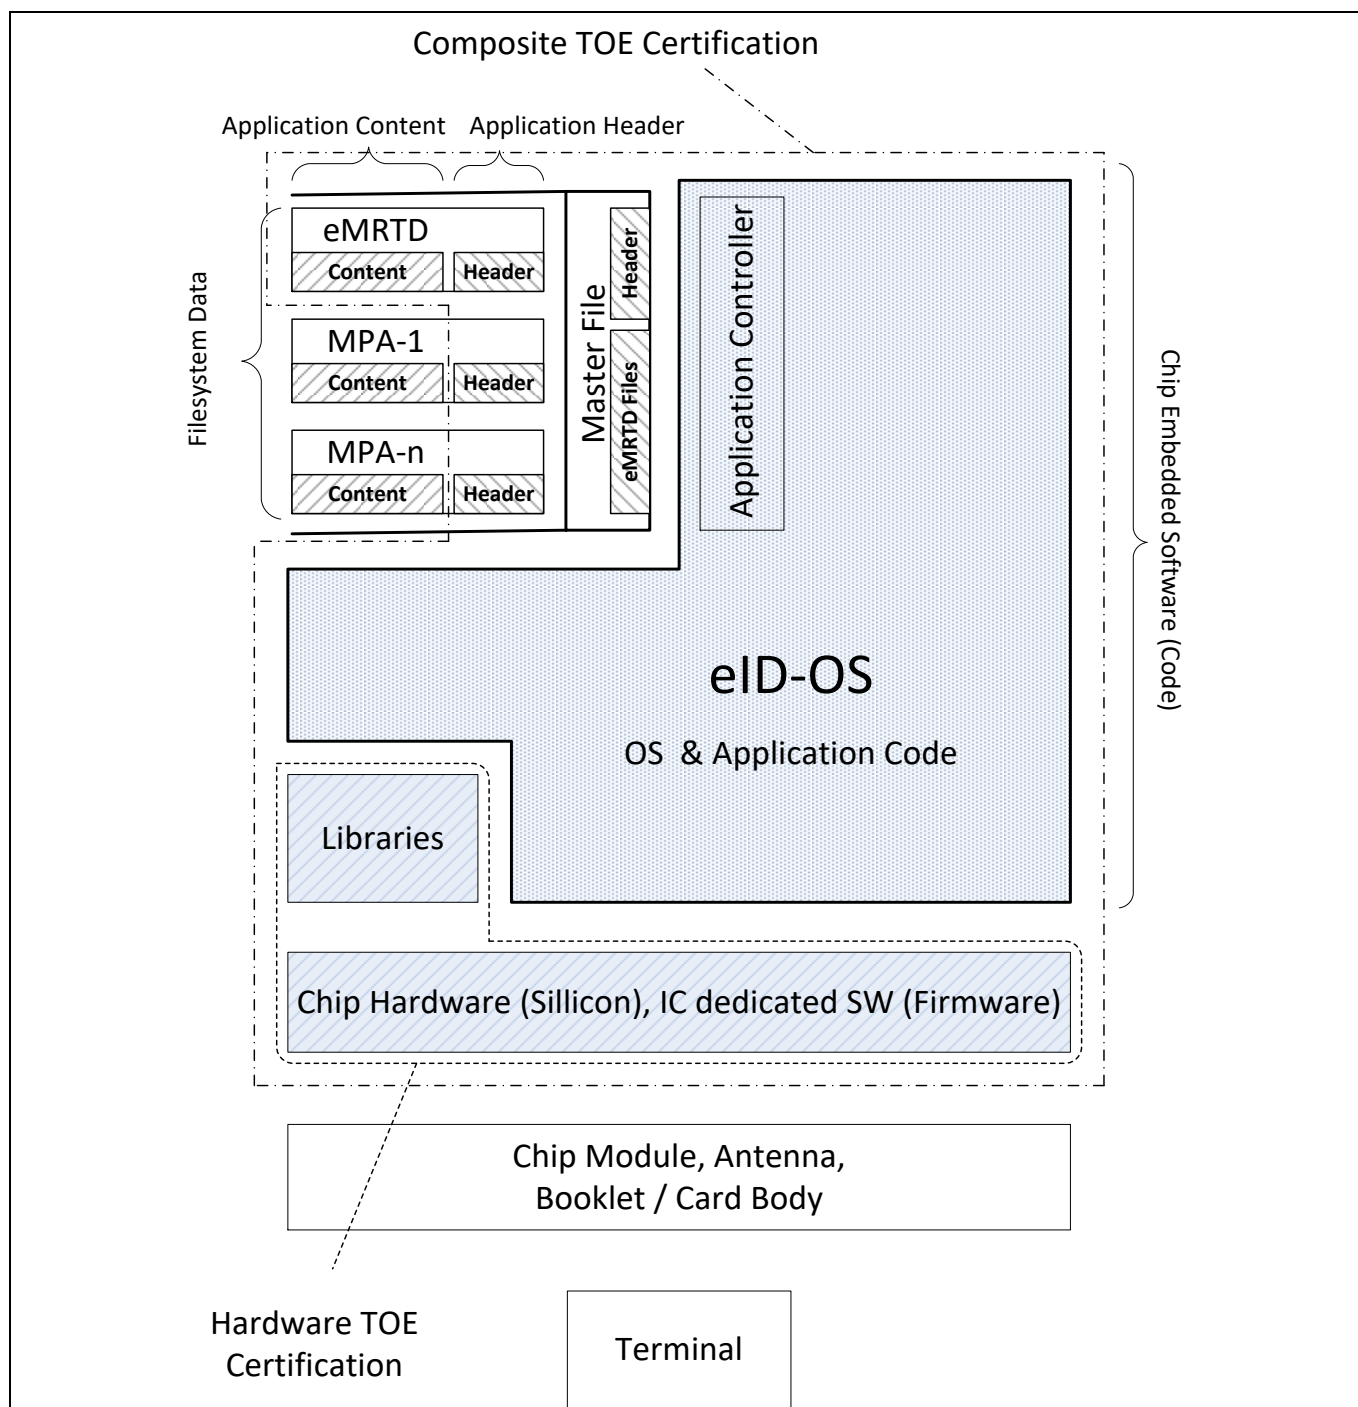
Composite TOE Certification

Application Content

Application Header

Filesystem Data

eMRTD

Content

Header

MPA-1

Content

Header

MPA-n

Content

Header

Master File

Header

eMRTD Files

Application Controller

Chip Embedded Software (Code)

eID-OS

OS & Application Code

Libraries

Chip Hardware (Sillicon), IC dedicated SW (Firmware)

Chip Module, Antenna, Booklet / Card Body

Hardware TOE Certification

Terminal